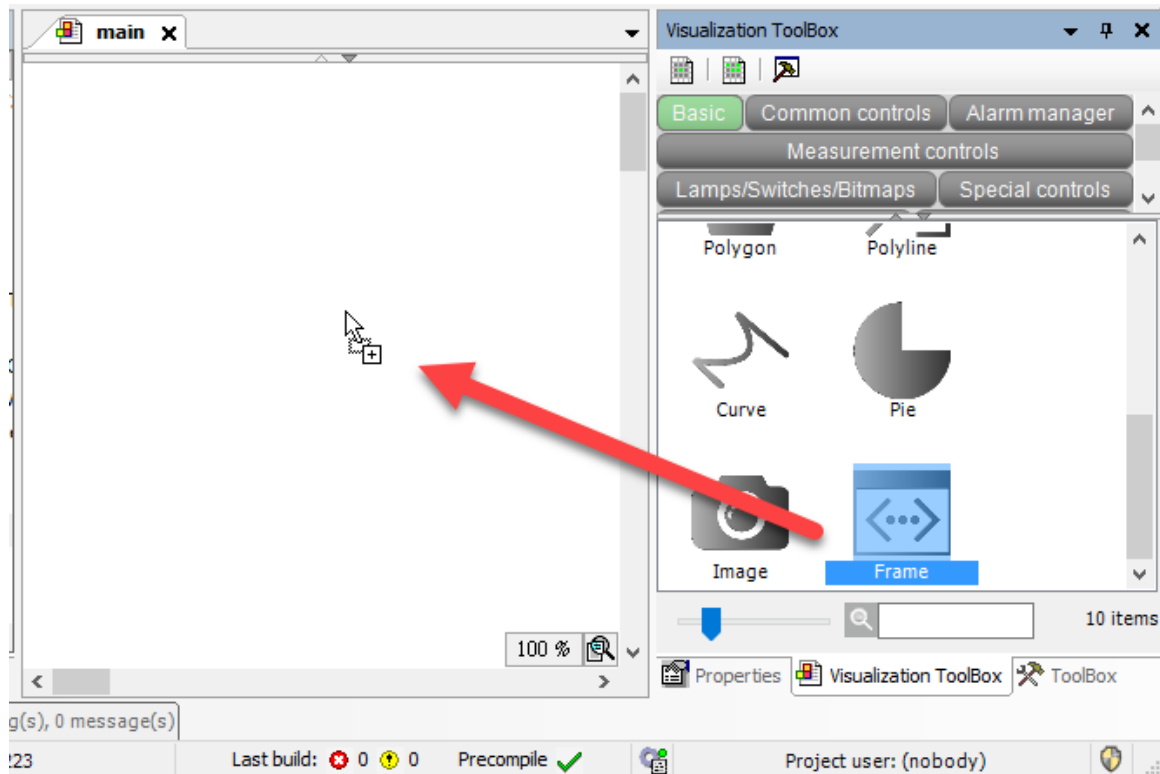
main

Visualization ToolBox

Basic
Common controls
Alarm manager
Measurement controls
Lamps/Switches/Bitmaps
Special controls

Polygon
Polyline
Curve
Pie
Image
Frame

10 items

100 %

Properties
Visualization ToolBox
ToolBox

g(s), 0 message(s)

223
Last build: 0 0
Precompile
Project user: (nobody)